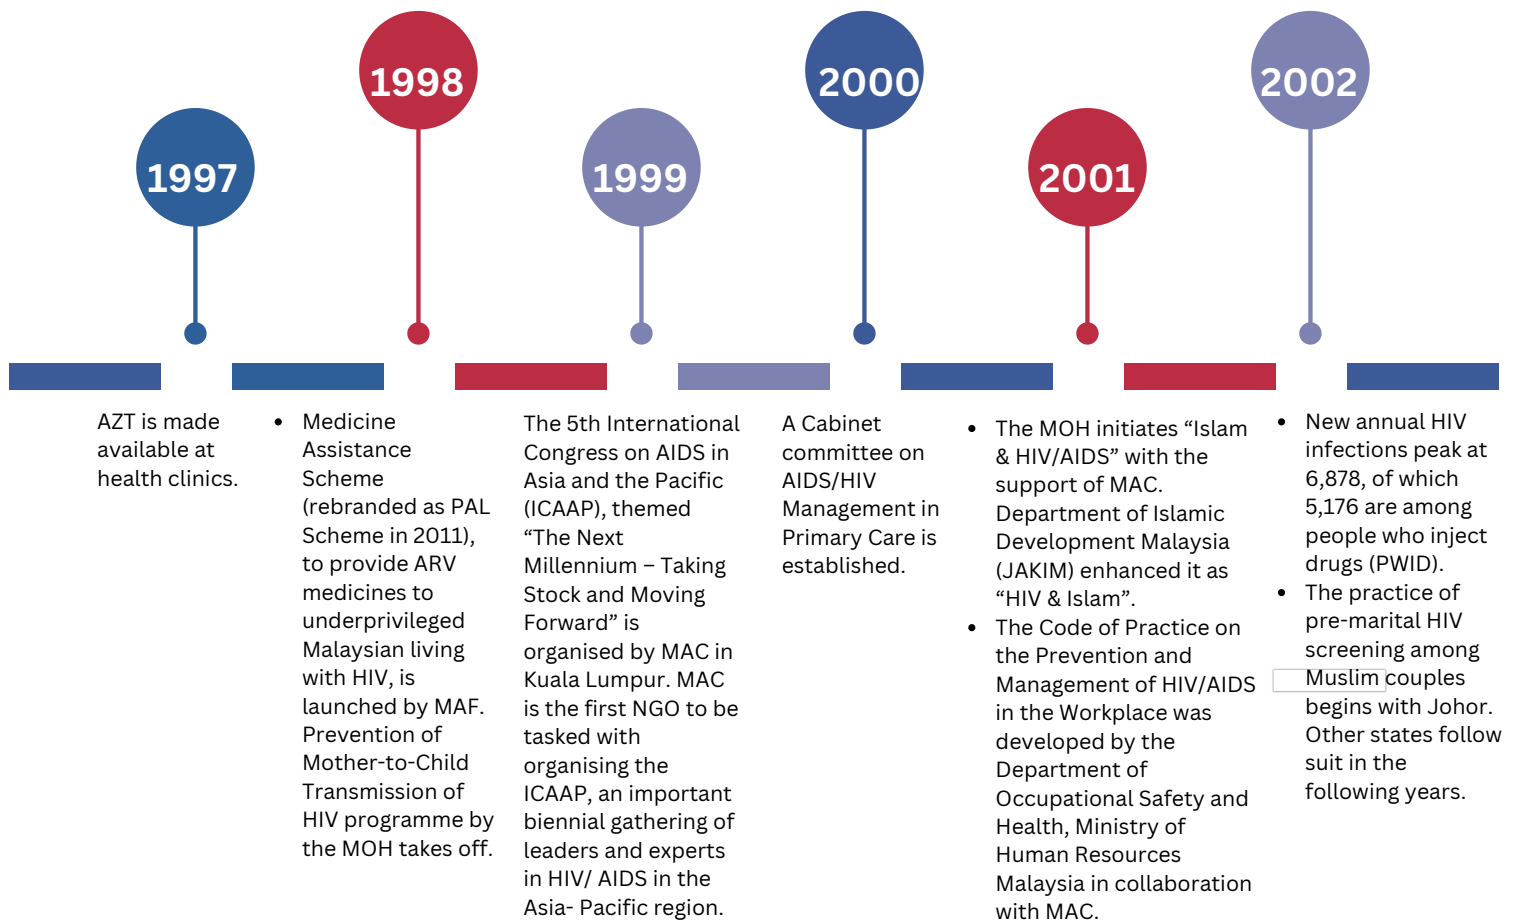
1997

1998

1999

2000

2001

2002

AZT is made available at health clinics.

- Medicine Assistance Scheme (rebranded as PAL Scheme in 2011), to provide ARV medicines to underprivileged Malaysian living with HIV, is launched by MAF. Prevention of Mother-to-Child Transmission of HIV programme by the MOH takes off.

The 5th International Congress on AIDS in Asia and the Pacific (ICAAP), themed “The Next Millennium – Taking Stock and Moving Forward” is organised by MAC in Kuala Lumpur. MAC is the first NGO to be tasked with organising the ICAAP, an important biennial gathering of leaders and experts in HIV/ AIDS in the Asia- Pacific region.

A Cabinet committee on AIDS/HIV Management in Primary Care is established.

- The MOH initiates “Islam & HIV/AIDS” with the support of MAC. Department of Islamic Development Malaysia (JAKIM) enhanced it as “HIV & Islam”.
- The Code of Practice on the Prevention and Management of HIV/AIDS in the Workplace was developed by the Department of Occupational Safety and Health, Ministry of Human Resources Malaysia in collaboration with MAC.

- New annual HIV infections peak at 6,878, of which 5,176 are among people who inject drugs (PWID).
- The practice of pre-marital HIV screening among Muslim couples begins with Johor. Other states follow suit in the following years.